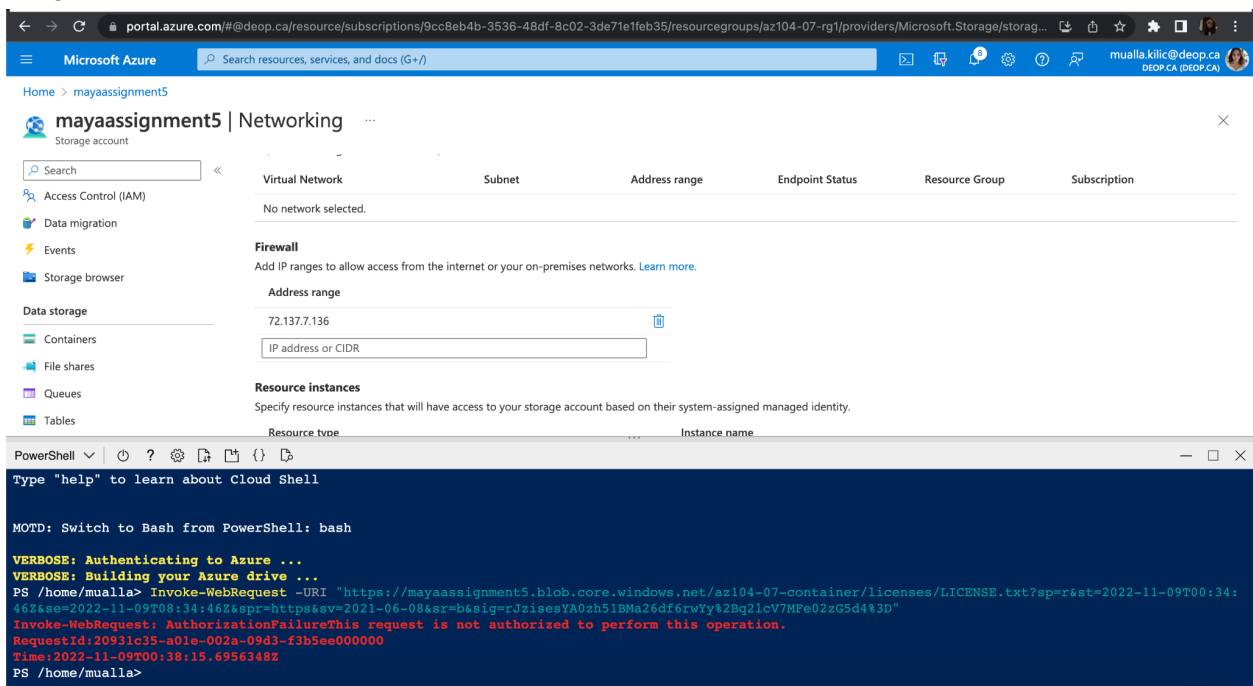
portal.azure.com/#@deop.ca/resource/subscriptions/9cc8eb4b-3536-48df-8c02-3de71e1feb35/resourcegroups/az104-07-rg1/providers/Microsoft.Storage/storag...

Microsoft Azure
Search resources, services, and docs (G+/)
mualla.kilic@deop.ca
DEOP.CA (DEOP.CA)

Home > mayaassignment5

mayaassignment5 | Networking ...
Storage account

Search
Access Control (IAM)
Data migration
Events
Storage browser
Data storage
Containers
File shares
Queues
Tables

| Virtual Network | Subnet | Address range | Endpoint Status | Resource Group | Subscription |
|---|---|---|---|---|---|
| No network selected. | | | | | |

Firewall
Add IP ranges to allow access from the internet or your on-premises networks. Learn more.

Address range
72.137.7.136
IP address or CIDR

Resource instances
Specify resource instances that will have access to your storage account based on their system-assigned managed identity.
Resource type
Instance name

PowerShell

Type "help" to learn about Cloud Shell

MOTD: Switch to Bash from PowerShell: bash

VERBOSE: Authenticating to Azure ...
VERBOSE: Building your Azure drive ...
PS /home/mualla> Invoke-WebRequest -URI "https://mayaassignment5.blob.core.windows.net/az104-07-container/licenses/LICENSE.txt?sp=r&st=2022-11-09T00:34:46Z&se=2022-11-09T08:34:46Z&spr=https&sv=2021-06-08&sr=b&sig=rJzisesYA0zh51BMa26df6rwYy%2Bq2lcV7MFe02zG5d4%3D"
Invoke-WebRequest: AuthorizationFailureThis request is not authorized to perform this operation.
RequestId:20931c35-a01e-002a-09d3-f3b5ee000000
Time:2022-11-09T00:38:15.6956348Z
PS /home/mualla>